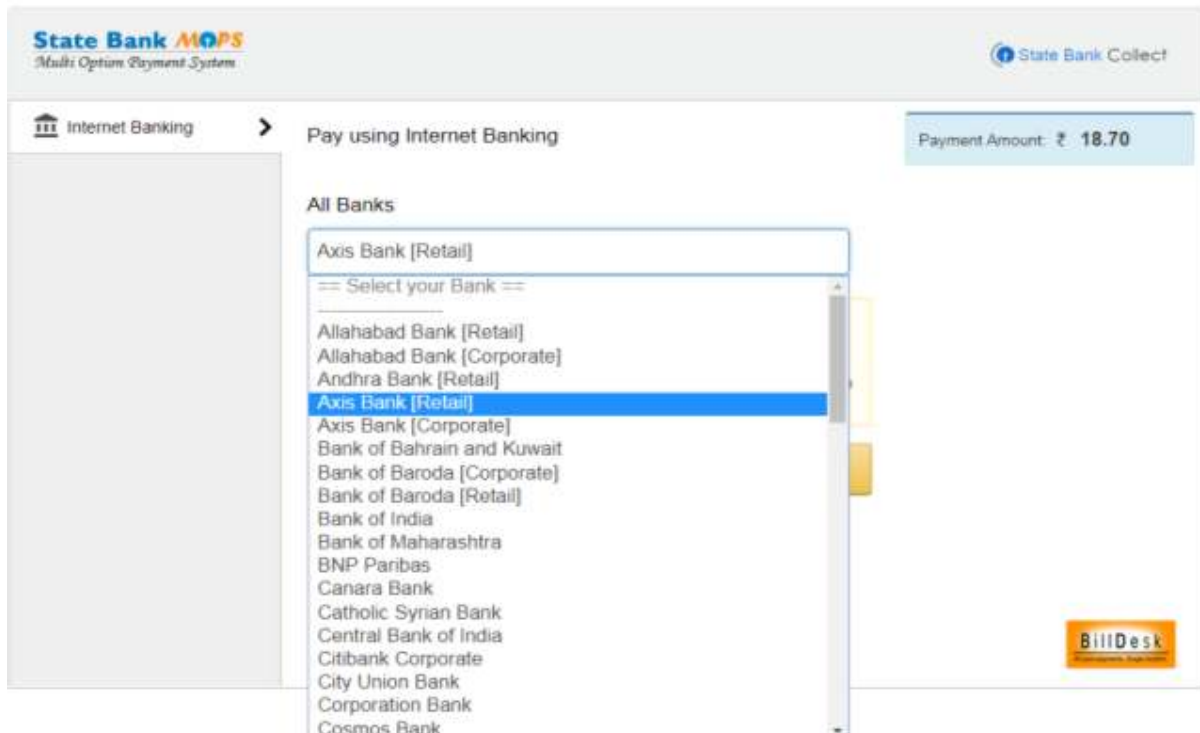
State Bank MOPS
Multi Option Payment System

State Bank Collect

Internet Banking

Pay using Internet Banking

Payment Amount: ₹ 18.70

All Banks

Axis Bank [Retail]

== Select your Bank ==
--------------------
Allahabad Bank [Retail]
Allahabad Bank [Corporate]
Andhra Bank [Retail]
Axis Bank [Retail]
Axis Bank [Corporate]
Bank of Bahrain and Kuwait
Bank of Baroda [Corporate]
Bank of Baroda [Retail]
Bank of India
Bank of Maharashtra
BNP Paribas
Canara Bank
Catholic Syrian Bank
Central Bank of India
Citibank Corporate
City Union Bank
Corporation Bank
Cosmos Bank

BillDesk